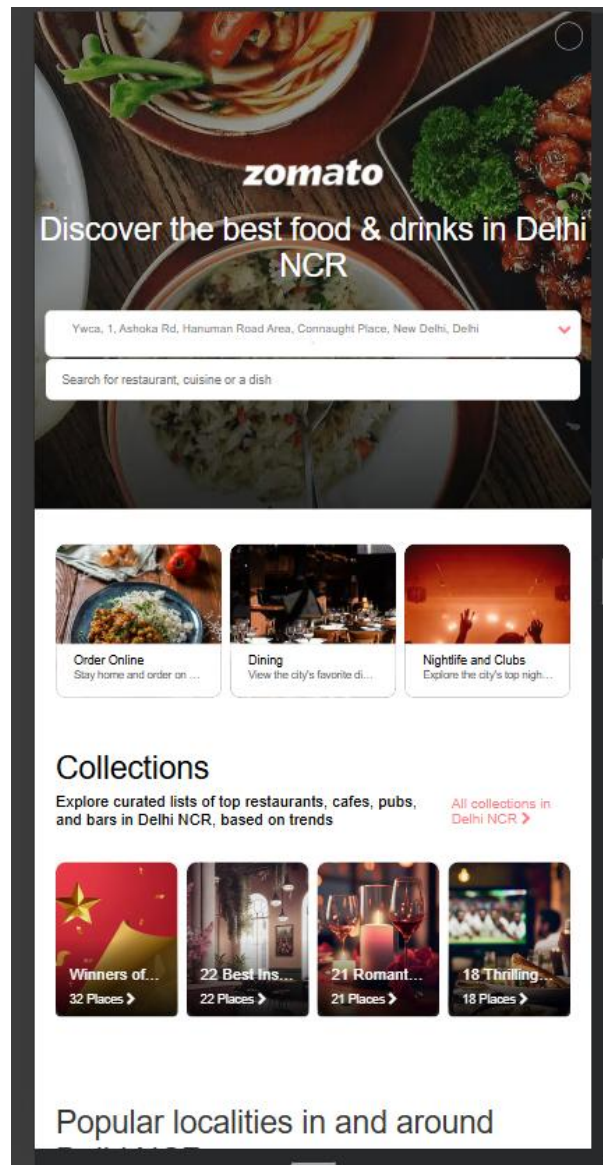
zomato

Discover the best food & drinks in Delhi NCR

Ywca, 1, Ashoka Rd, Hanuman Road Area, Connaught Place, New Delhi, Delhi

Search for restaurant, cuisine or a dish

Order Online
Stay home and order on ...

Dining
View the city's favorite di...

Nightlife and Clubs
Explore the city's top nigh...

Collections

Explore curated lists of top restaurants, cafes, pubs, and bars in Delhi NCR, based on trends

All collections in Delhi NCR >

Winners of...
32 Places >

22 Best Ins...
22 Places >

21 Romant...
21 Places >

18 Thrilling...
18 Places >

Popular localities in and around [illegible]